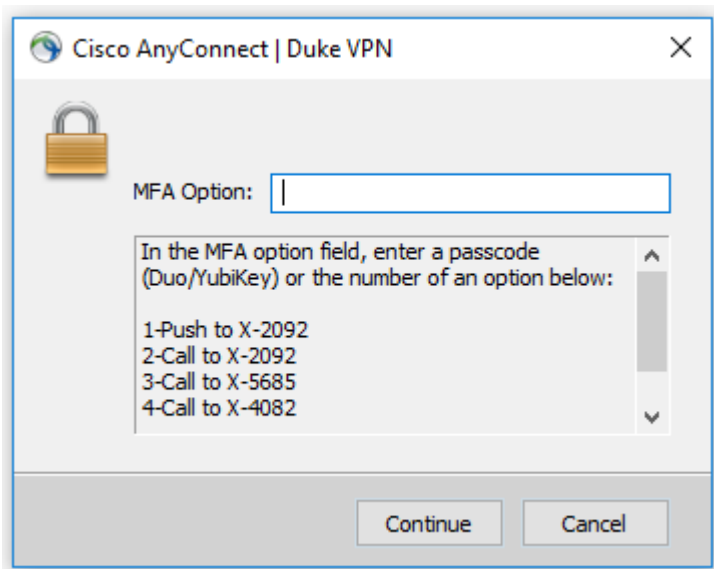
Cisco AnyConnect | Duke VPN

MFA Option:

In the MFA option field, enter a passcode (Duo/YubiKey) or the number of an option below:

1-Push to X-2092
2-Call to X-2092
3-Call to X-5685
4-Call to X-4082

Continue
Cancel